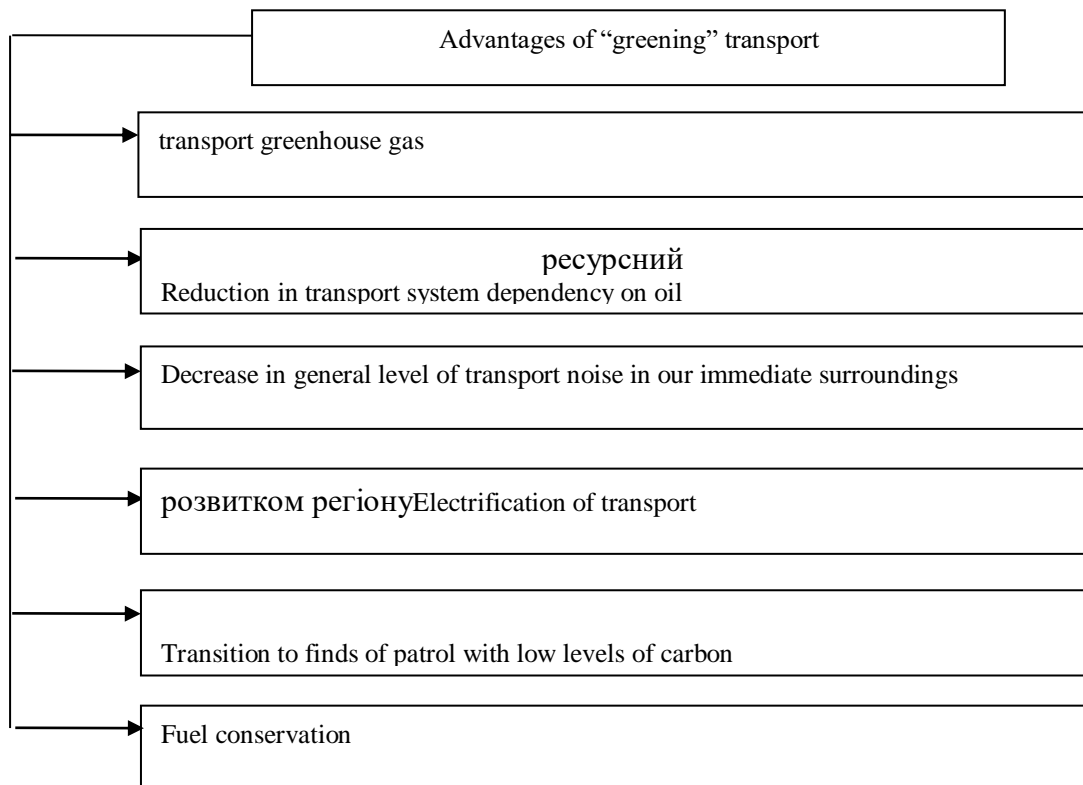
Advantages of "greening" transport

transport greenhouse gas

ресурсний
Reduction in transport system dependency on oil

Decrease in general level of transport noise in our immediate surroundings

розвитком регіонуElectrification of transport

Transition to finds of patrol with low levels of carbon

Fuel conservation